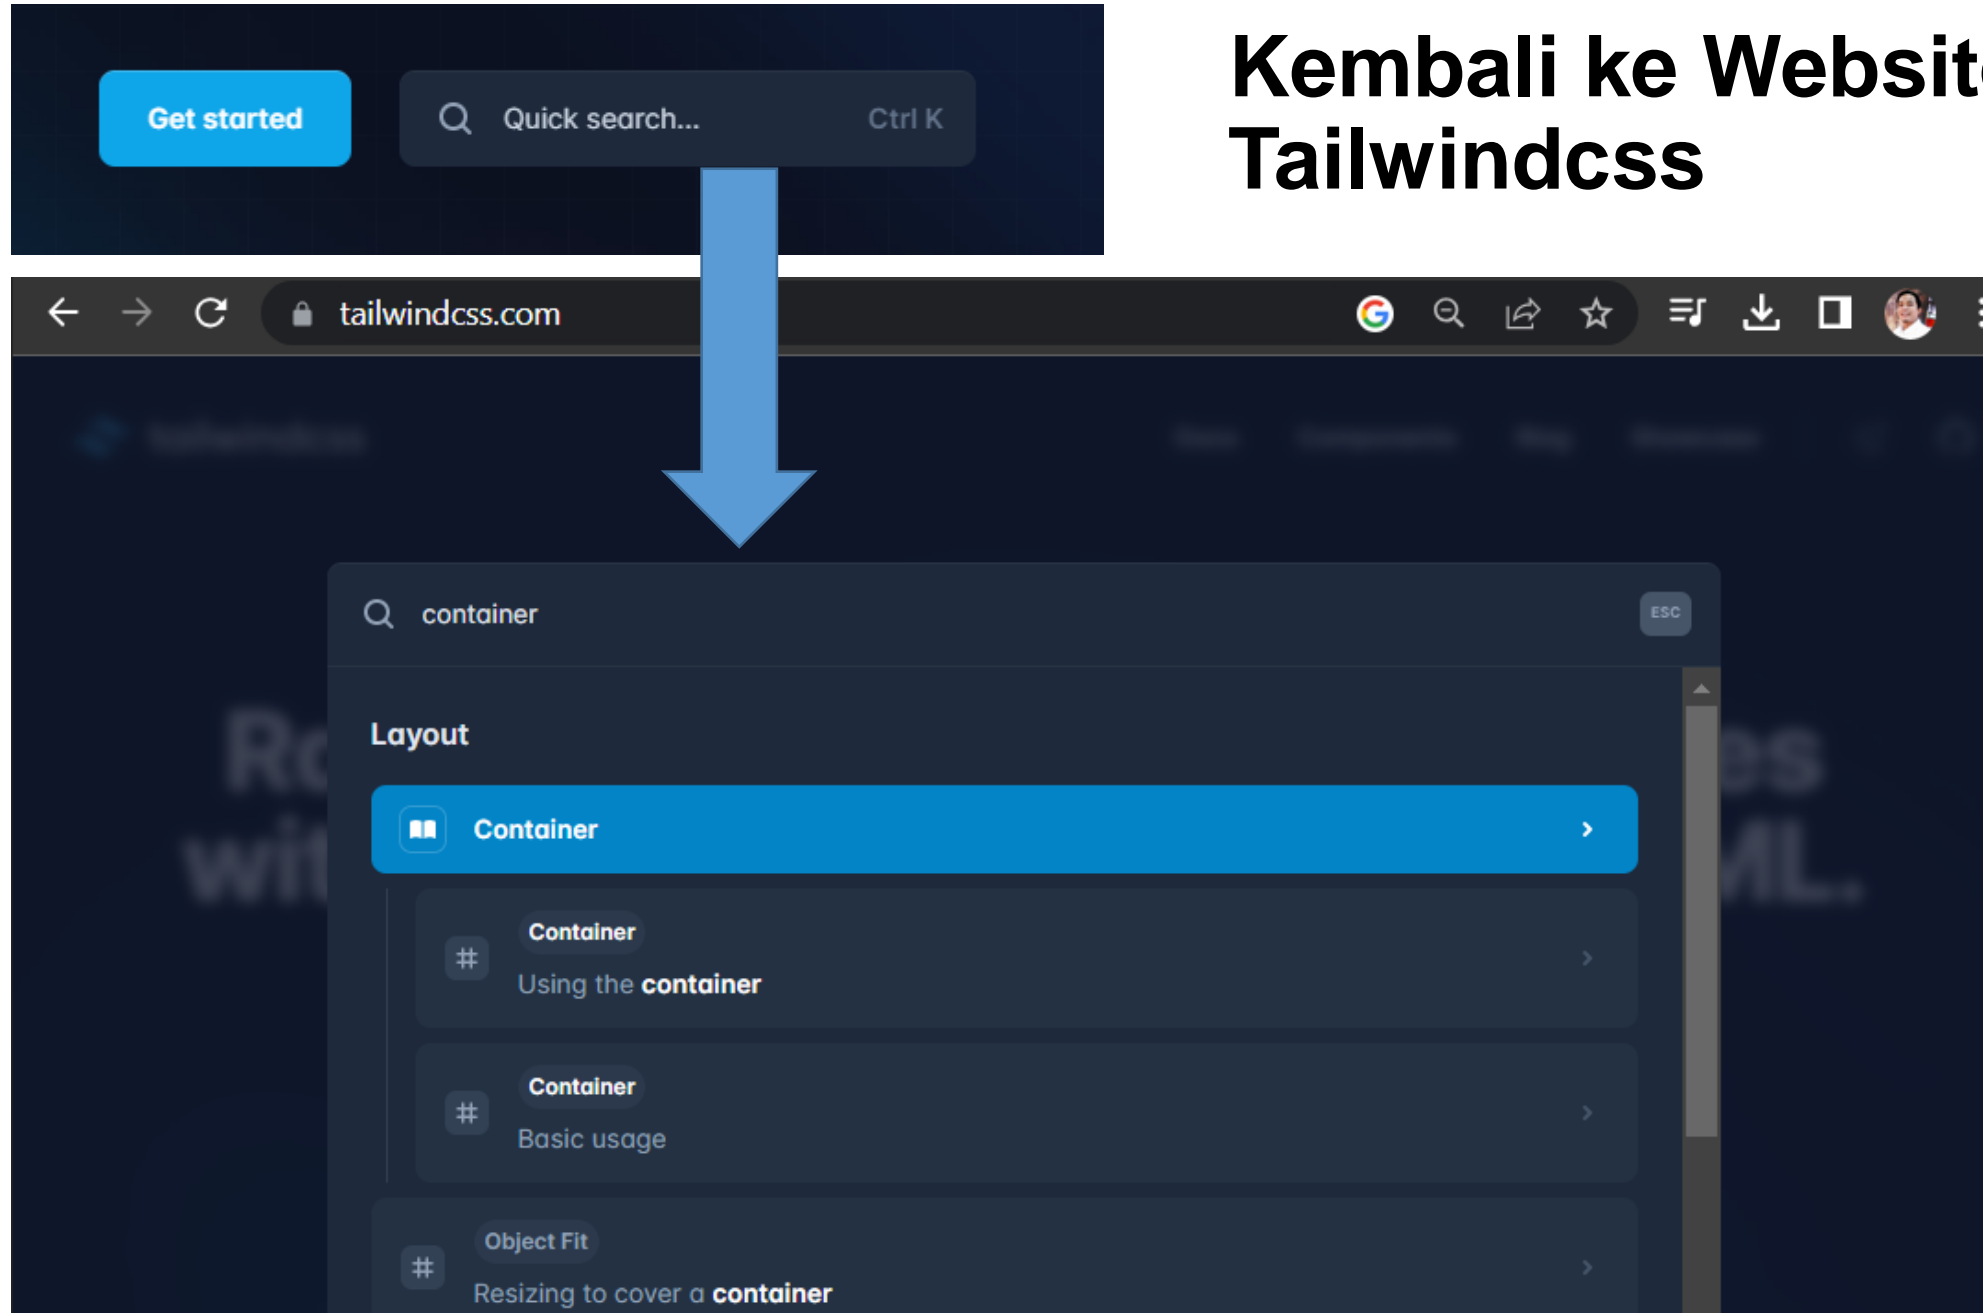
Get started

Quick search... Ctrl K

Kembali ke Websit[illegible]
Tailwindcss

tailwindcss.com

container

ESC

Layout

Container

Container
Using the container

Container
Basic usage

Object Fit
Resizing to cover a container